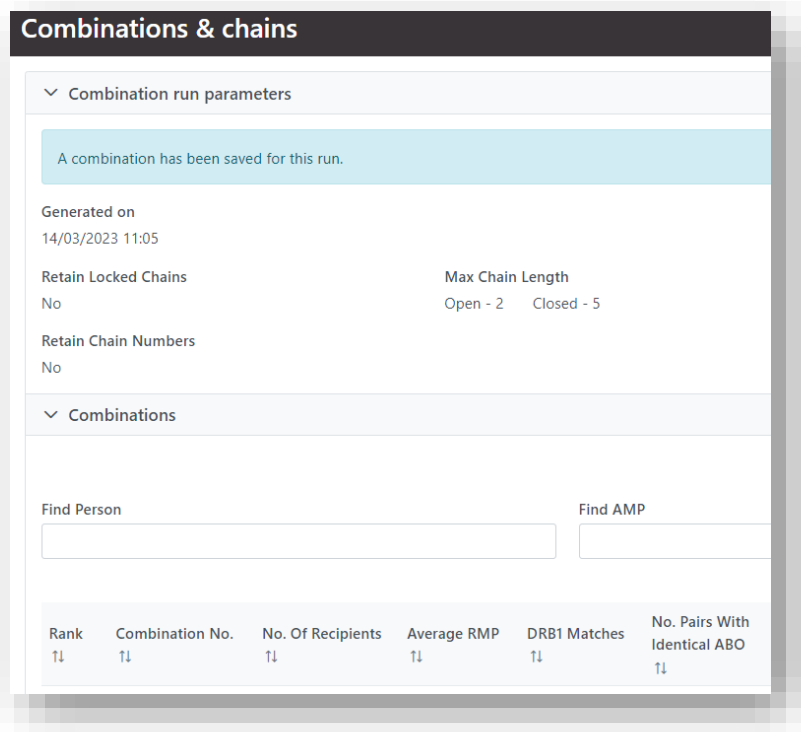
Combinations & chains

Combination run parameters

A combination has been saved for this run.

Generated on
14/03/2023 11:05

Retain Locked Chains
No

Max Chain Length
Open - 2 Closed - 5

Retain Chain Numbers
No

Combinations

Find Person

Find AMP

| Rank ⇅ | Combination No. ⇅ | No. Of Recipients ⇅ | Average RMP ⇅ | DRB1 Matches ⇅ | No. Pairs With Identical ABO ⇅ |
|---|---|---|---|---|---|